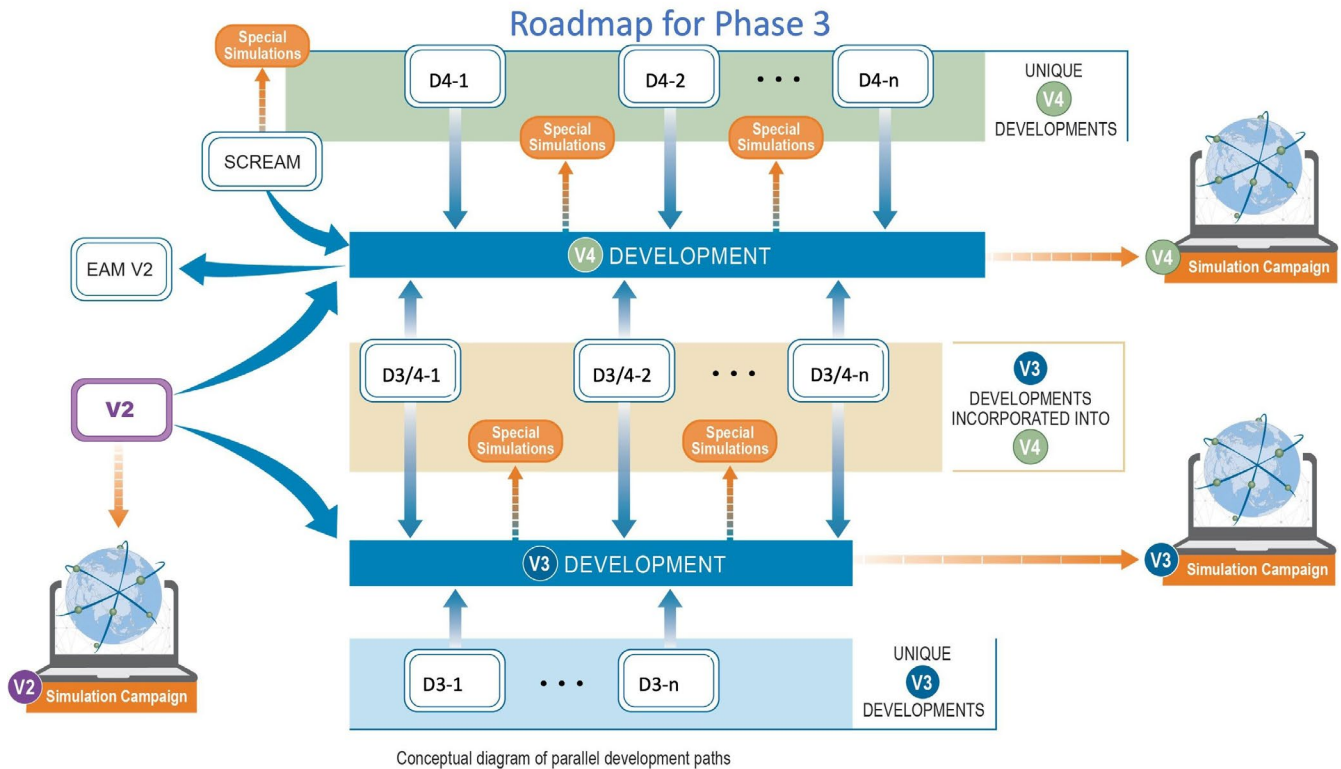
Roadmap for Phase 3

Special Simulations

D4-1

D4-2

• • •

D4-n

UNIQUE V4 DEVELOPMENTS

SCREAM

Special Simulations

Special Simulations

EAM V2

V4 DEVELOPMENT

V4 Simulation Campaign

D3/4-1

D3/4-2

• • •

D3/4-n

V3 DEVELOPMENTS INCORPORATED INTO V4

V2

Special Simulations

Special Simulations

V3 DEVELOPMENT

V3 Simulation Campaign

D3-1

• • •

D3-n

UNIQUE V3 DEVELOPMENTS

V2 Simulation Campaign

Conceptual diagram of parallel development paths